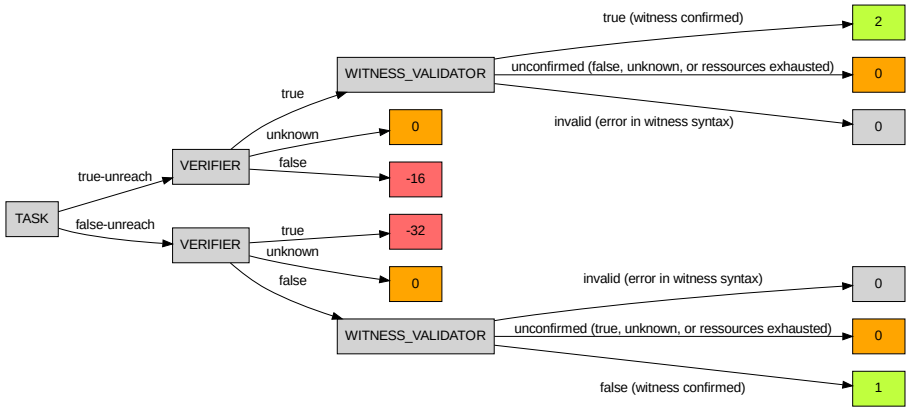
TASK

true-unreach

VERIFIER

true

WITNESS_VALIDATOR

true (witness confirmed)

2

unconfirmed (false, unknown, or ressources exhausted)

0

invalid (error in witness syntax)

0

unknown

0

false

-16

false-unreach

VERIFIER

true

-32

unknown

0

false

WITNESS_VALIDATOR

invalid (error in witness syntax)

0

unconfirmed (true, unknown, or ressources exhausted)

0

false (witness confirmed)

1